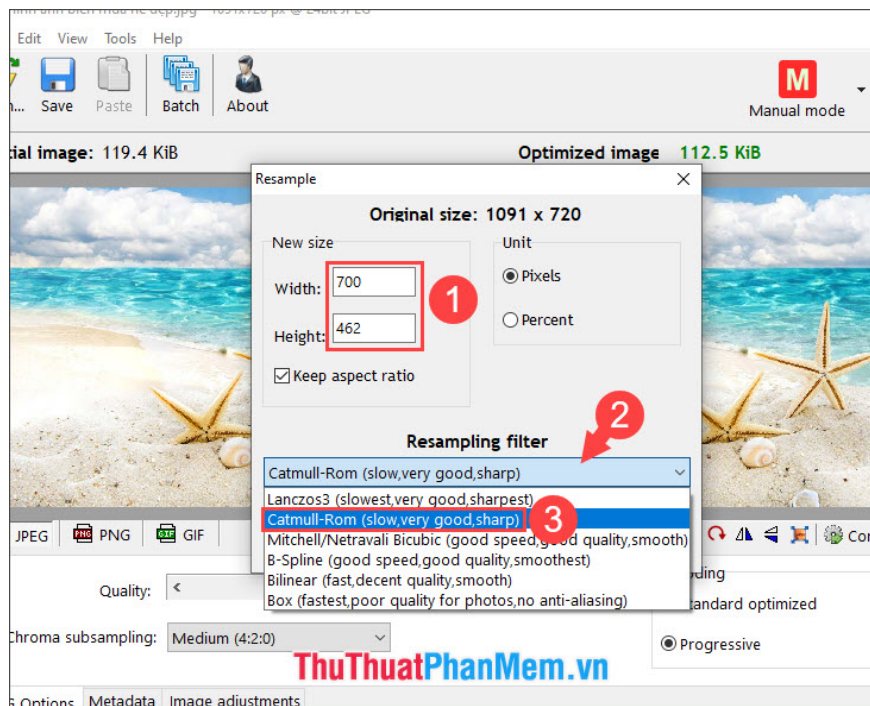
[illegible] - 1091x720 px @ 24bit JPEG
Edit View Tools Help
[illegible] Save Paste Batch About
M
Manual mode
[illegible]ial image: 119.4 KiB
Optimized image 112.5 KiB
Resample
Original size: 1091 x 720
New size
Width: 700
Height: 462
1
Keep aspect ratio
Unit
Pixels
Percent
2
Resampling filter
Catmull-Rom (slow,very good,sharp)
Lanczos3 (slowest,very good,sharpest)
Catmull-Rom (slow,very good,sharp)
3
Mitchell/Netravali Bicubic (good speed,good quality,smooth)
B-Spline (good speed,good quality,smoothest)
Bilinear (fast,decent quality,smooth)
Box (fastest,poor quality for photos,no anti-aliasing)
JPEG PNG GIF
Co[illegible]
Quality:
Chroma subsampling: Medium (4:2:0)
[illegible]ding
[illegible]tandard optimized
Progressive
ThuThuatPhanMem.vn
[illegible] Options Metadata Image adjustments